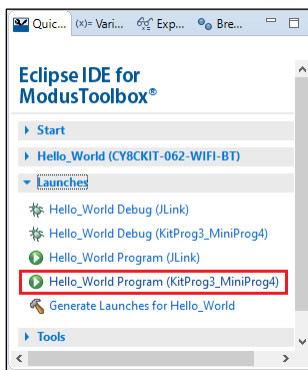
Quic... (x)= Vari... Exp... Bre...

Eclipse IDE for ModusToolbox®

Start

Hello_World (CY8CKIT-062-WIFI-BT)

Launches

Hello_World Debug (JLink)

Hello_World Debug (KitProg3_MiniProg4)

Hello_World Program (JLink)

Hello_World Program (KitProg3_MiniProg4)

Generate Launches for Hello_World

Tools